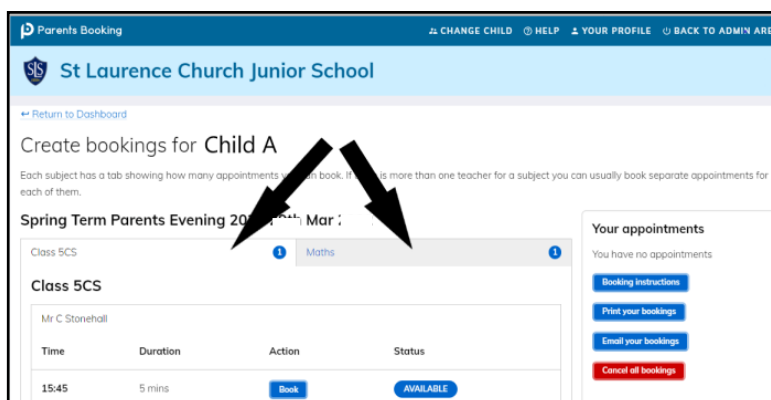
Parents Booking
CHANGE CHILD HELP YOUR PROFILE BACK TO ADMIN ARE

St Laurence Church Junior School

↩ Return to Dashboard

Create bookings for Child A

Each subject has a tab showing how many appointments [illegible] book. If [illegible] is more than one teacher for a subject you can usually book separate appointments for each of them.

Spring Term Parents Evening 20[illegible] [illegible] Mar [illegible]

Class 5CS 1 Maths 1

Class 5CS

Mr C Stonehall

| Time | Duration | Action | Status |
|---|---|---|---|
| 15:45 | 5 mins | Book | AVAILABLE |

Your appointments
You have no appointments
Booking instructions
Print your bookings
Email your bookings
Cancel all bookings